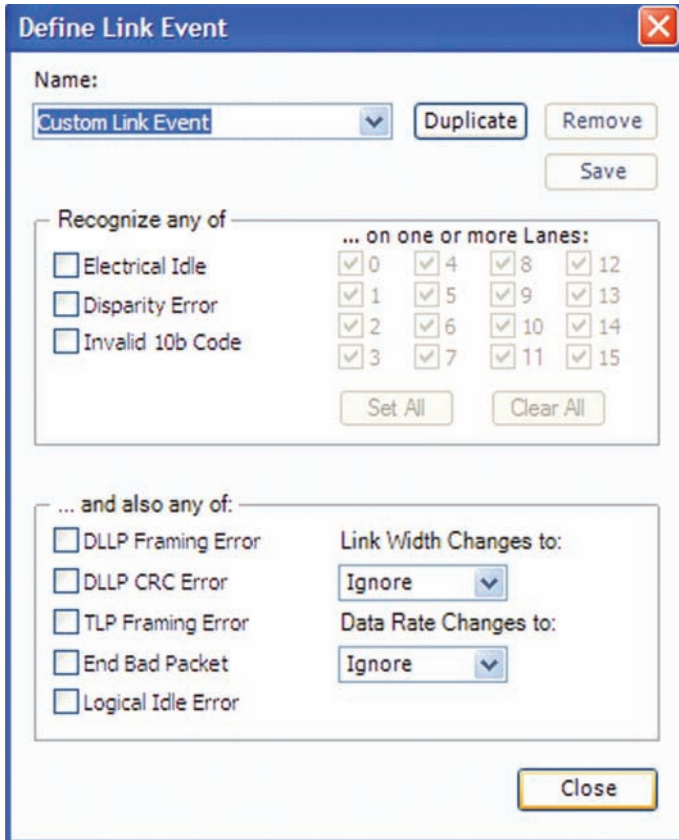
Define Link Event

Name:

Custom Link Event

Duplicate

Remove

Save

Recognize any of

... on one or more Lanes:

Electrical Idle

Disparity Error

Invalid 10b Code

0
4
8
12
1
5
9
13
2
6
10
14
3
7
11
15

Set All

Clear All

... and also any of:

DLLP Framing Error

DLLP CRC Error

TLP Framing Error

End Bad Packet

Logical Idle Error

Link Width Changes to:

Ignore

Data Rate Changes to:

Ignore

Close